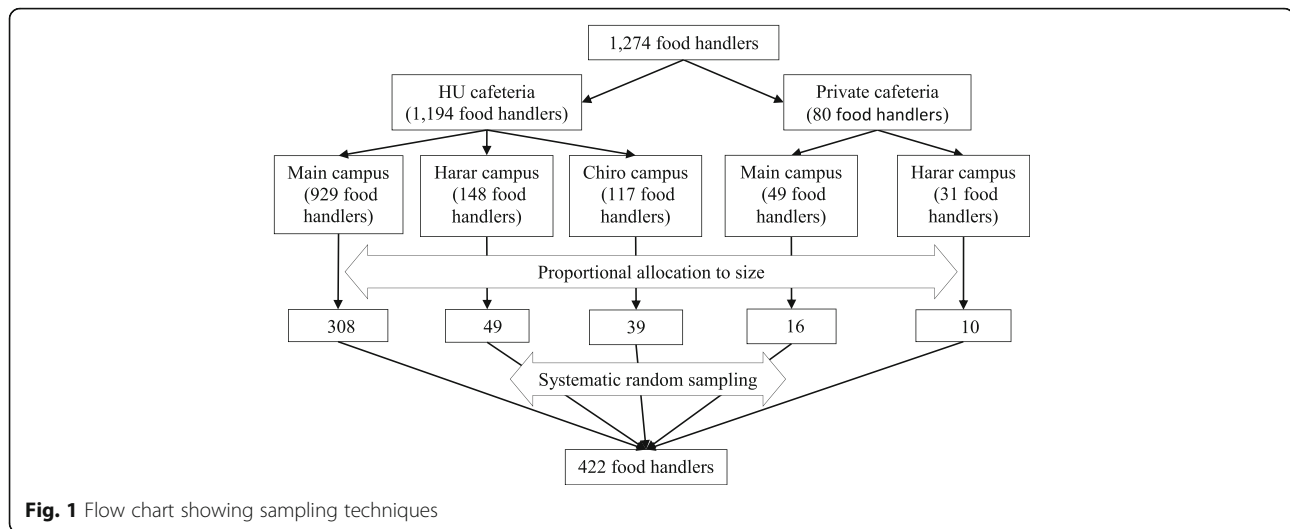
1,274 food handlers

HU cafeteria (1,194 food handlers)

Private cafeteria (80 food handlers)

Main campus (929 food handlers)

Harar campus (148 food handlers)

Chiro campus (117 food handlers)

Main campus (49 food handlers)

Harar campus (31 food handlers)

Proportional allocation to size

308

49

39

16

10

Systematic random sampling

422 food handlers

Fig. 1 Flow chart showing sampling techniques